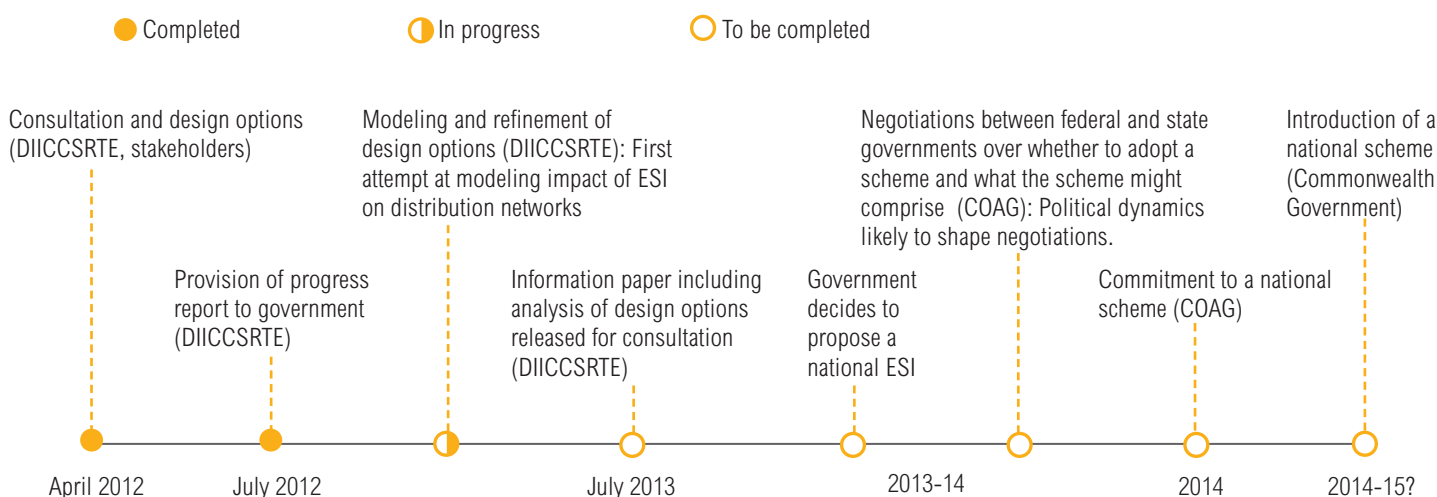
Completed

In progress

To be completed

Consultation and design options (DIICCSRTE, stakeholders)

Modeling and refinement of design options (DIICCSRTE): First attempt at modeling impact of ESI on distribution networks

Negotiations between federal and state governments over whether to adopt a scheme and what the scheme might comprise (COAG): Political dynamics likely to shape negotiations.

Introduction of a national scheme (Commonwealth Government)

Provision of progress report to government (DIICCSRTE)

Information paper including analysis of design options released for consultation (DIICCSRTE)

Government decides to propose a national ESI

Commitment to a national scheme (COAG)

April 2012

July 2012

July 2013

2013-14

2014

2014-15?